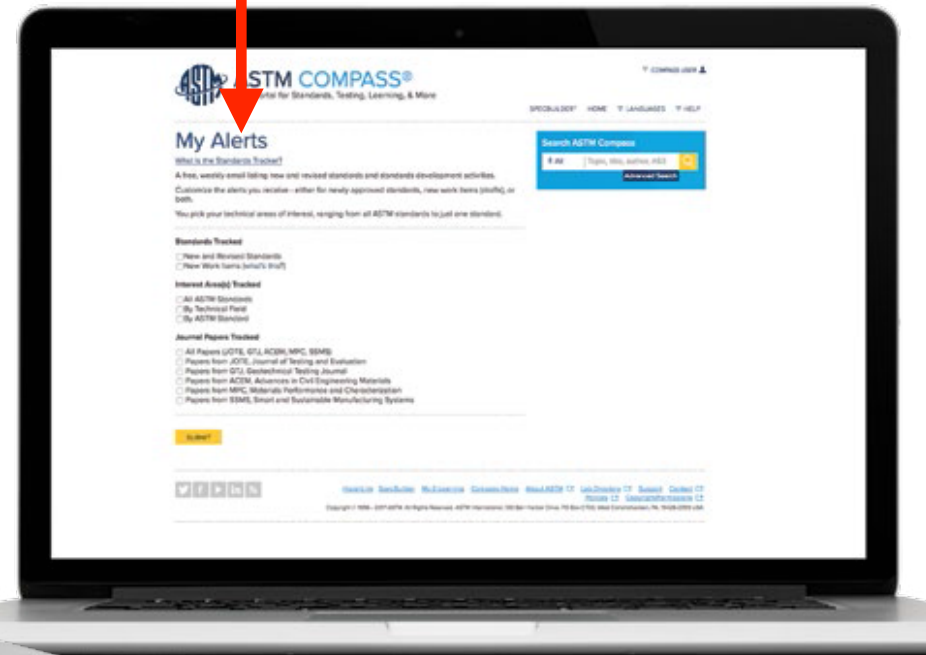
ASTM COMPASS®
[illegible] Portal for Standards, Testing, Learning, & More

COMPASS USER

SPECBUILDER HOME LANGUAGES HELP

My Alerts

What is the Standards Tracker?

A free, weekly email listing new and revised standards and standards development activities.

Customize the alerts you receive - either for newly approved standards, new work items (drafts), or both.

You pick your technical areas of interest, ranging from all ASTM standards to just one standard.

Standards Tracked
New and Revised Standards
New Work Items (what's this?)

Interest Area(s) Tracked
All ASTM Standards
By Technical Field
By ASTM Standard

Journal Papers Tracked
All Papers (JOTE, GTJ, ACEM, MPC, SSMS)
Papers from JOTE, Journal of Testing and Evaluation
Papers from GTJ, Geotechnical Testing Journal
Papers from ACEM, Advances in Civil Engineering Materials
Papers from MPC, Materials Performance and Characterization
Papers from SSMS, Smart and Sustainable Manufacturing Systems

SUBMIT

Search ASTM Compass
All
Topic, title, author, A93
Advanced Search

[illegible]